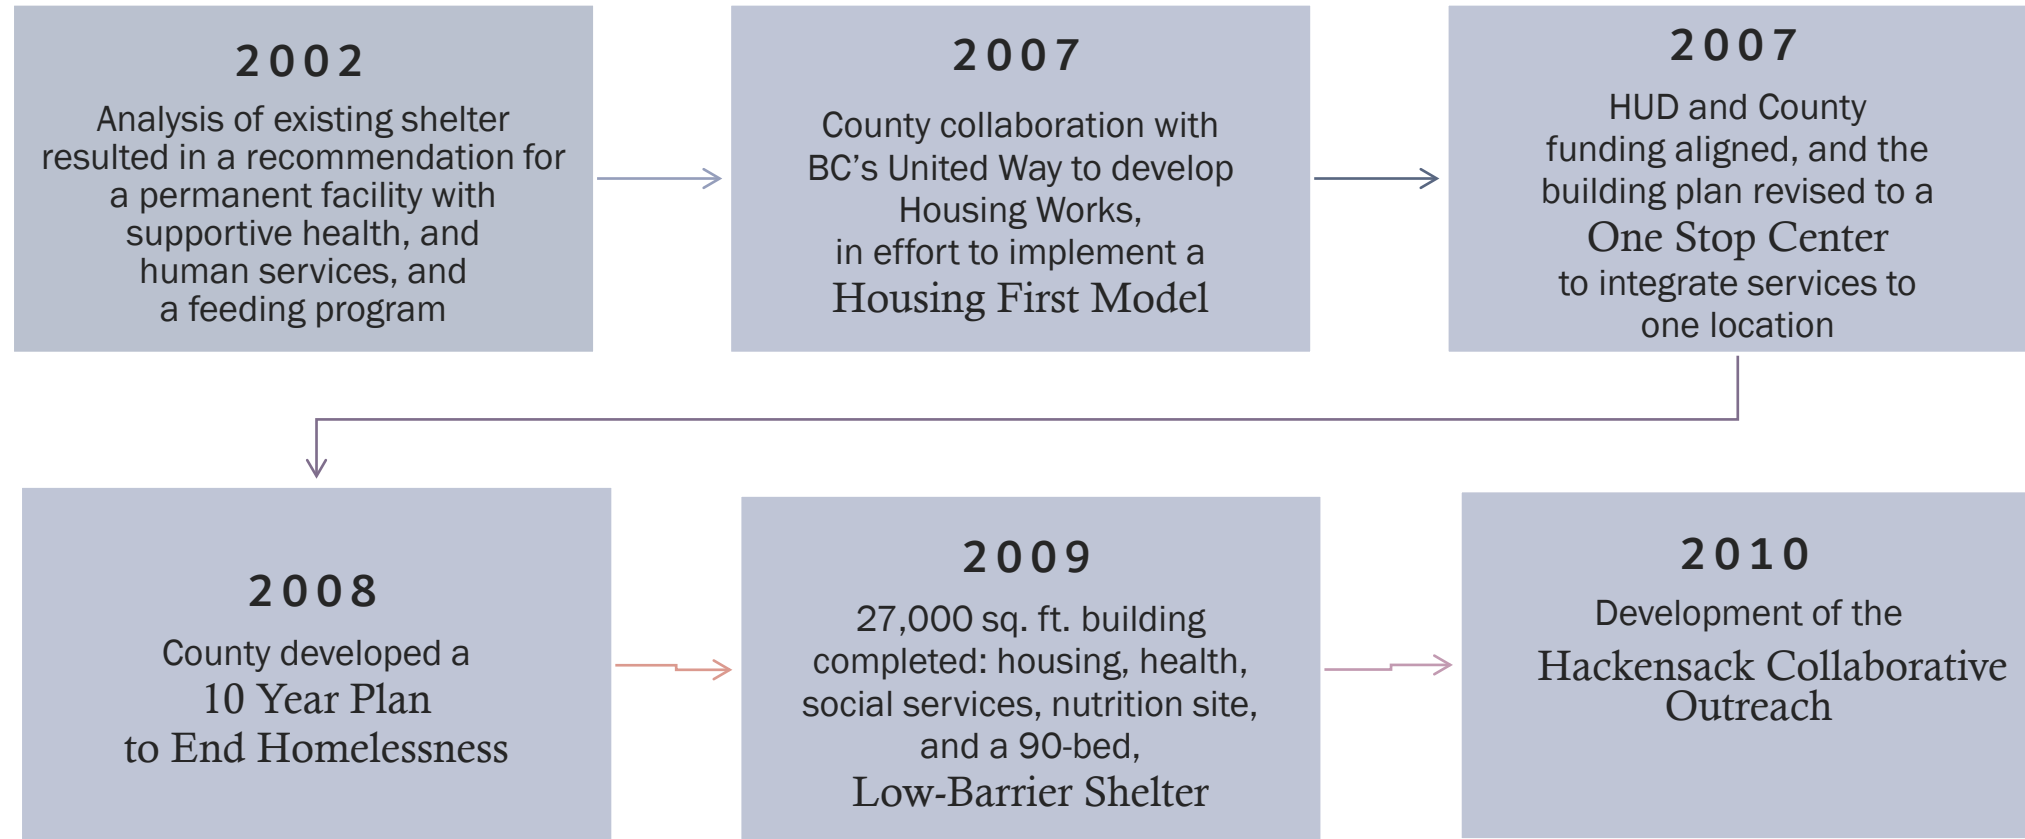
2002
Analysis of existing shelter resulted in a recommendation for a permanent facility with supportive health, and human services, and a feeding program

2007
County collaboration with BC's United Way to develop Housing Works, in effort to implement a Housing First Model

2007
HUD and County funding aligned, and the building plan revised to a One Stop Center to integrate services to one location

2008
County developed a 10 Year Plan to End Homelessness

2009
27,000 sq. ft. building completed: housing, health, social services, nutrition site, and a 90-bed, Low-Barrier Shelter

2010
Development of the Hackensack Collaborative Outreach